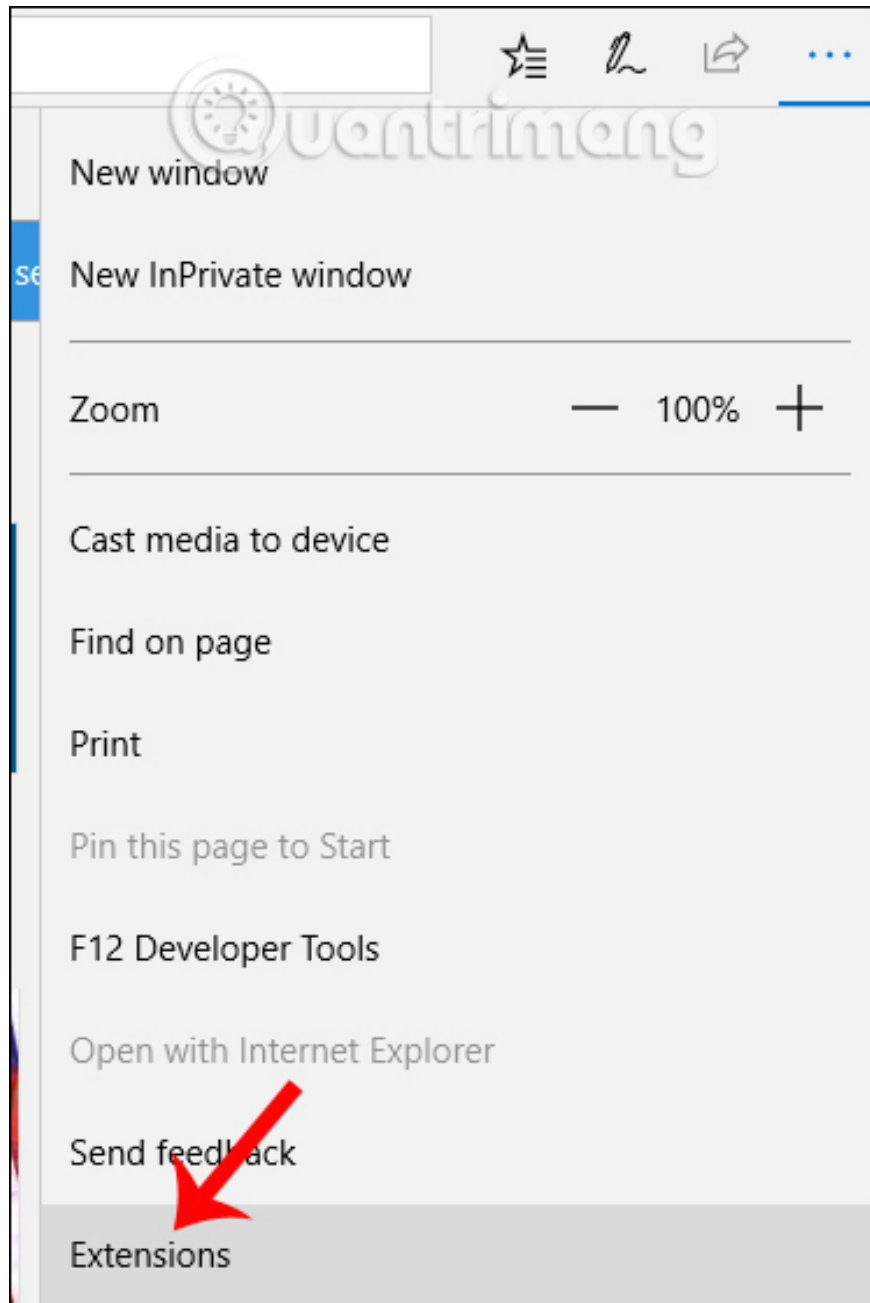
Quantrimang

New window

New InPrivate window

se

Zoom — 100% +

Cast media to device

Find on page

Print

Pin this page to Start

F12 Developer Tools

Open with Internet Explorer

Send feedback

Extensions